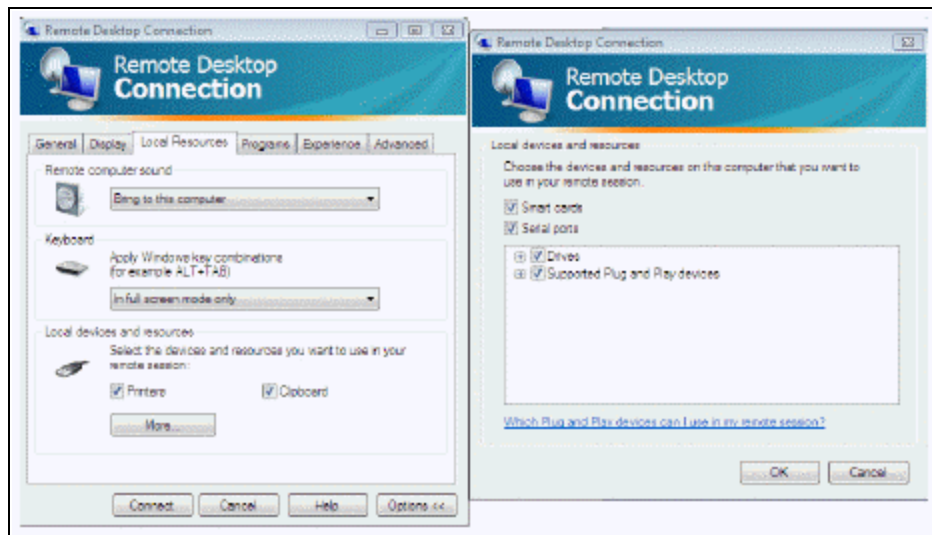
Remote Desktop Connection

Remote Desktop Connection

General | Display | Local Resources | Programs | Experience | Advanced

Remote computer sound

Bring to this computer

Keyboard

Apply Windows key combinations (for example ALT+TAB)

In full screen mode only

Local devices and resources

Select the devices and resources you want to use in your remote session:

Printers

Clipboard

More...

Connect | Cancel | Help | Options <<

Remote Desktop Connection

Remote Desktop Connection

Local devices and resources

Choose the devices and resources on this computer that you want to use in your remote session.

Smart cards

Serial ports

Drives

Supported Plug and Play devices

Which Plug and Play devices can I use in my remote session?

OK | Cancel